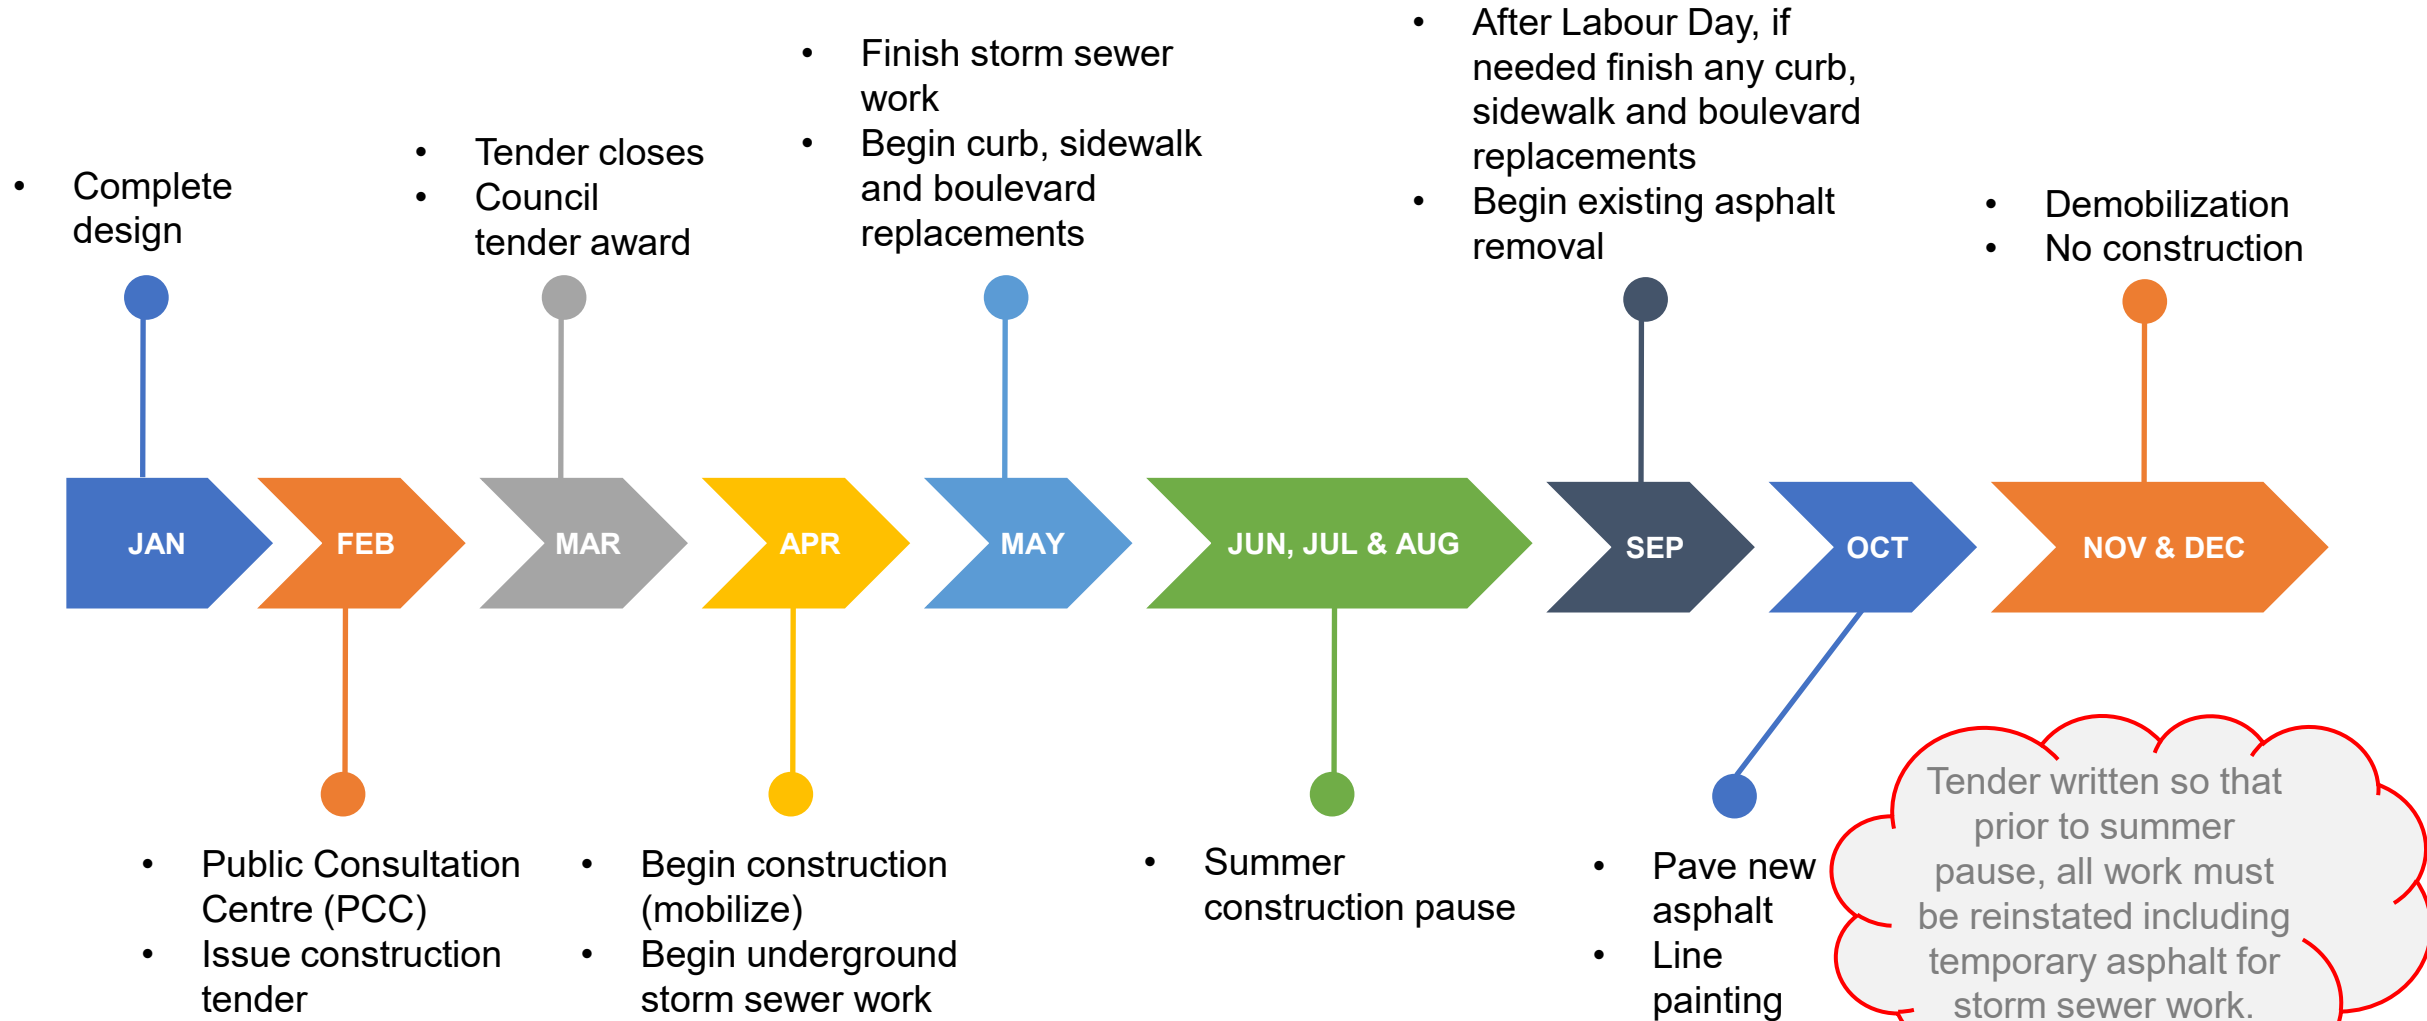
• Complete design

• Tender closes
• Council tender award

• Finish storm sewer work
• Begin curb, sidewalk and boulevard replacements

• After Labour Day, if needed finish any curb, sidewalk and boulevard replacements
• Begin existing asphalt removal

• Demobilization
• No construction

JAN

FEB

MAR

APR

MAY

JUN, JUL & AUG

SEP

OCT

NOV & DEC

• Public Consultation Centre (PCC)
• Issue construction tender

• Begin construction (mobilize)
• Begin underground storm sewer work

• Summer construction pause

• Pave new asphalt
• Line painting

Tender written so that prior to summer pause, all work must be reinstated including temporary asphalt for storm sewer work.